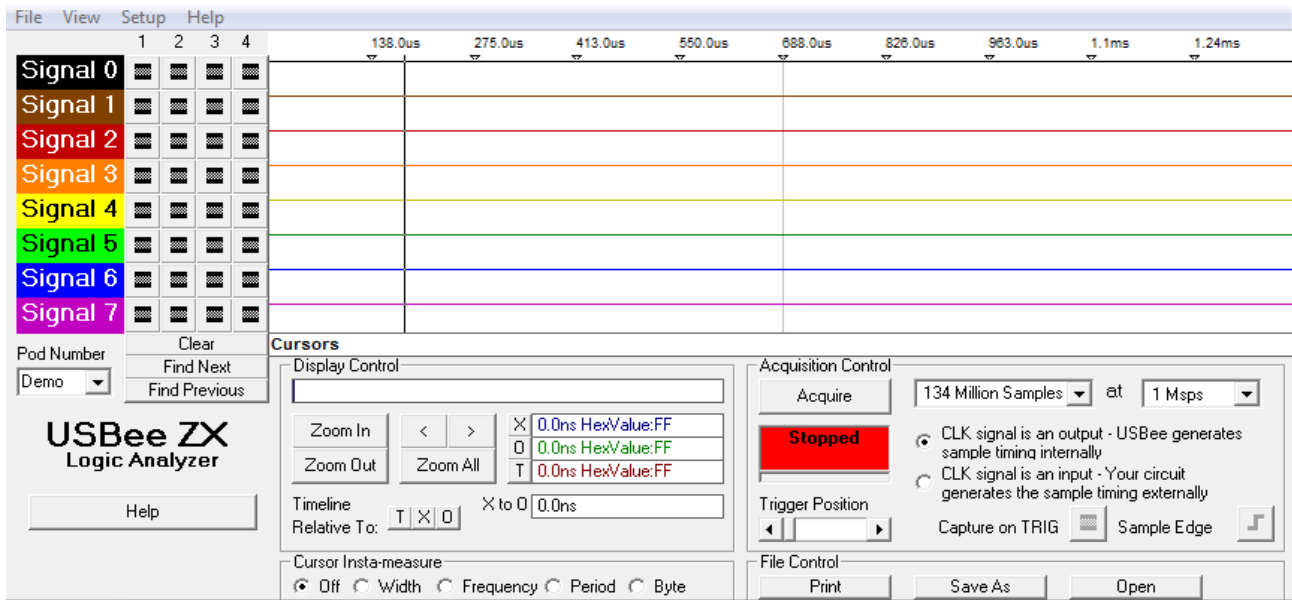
File View Setup Help

1 2 3 4

138.0us 275.0us 413.0us 550.0us 688.0us 826.0us 963.0us 1.1ms 1.24ms

Signal 0
Signal 1
Signal 2
Signal 3
Signal 4
Signal 5
Signal 6
Signal 7

Pod Number
Demo

Clear
Find Next
Find Previous

USBee ZX
Logic Analyzer

Help

Cursors

Display Control

Zoom In
Zoom Out
<
>
Zoom All

X 0.0ns HexValue:FF
O 0.0ns HexValue:FF
T 0.0ns HexValue:FF

Timeline Relative To: T X O

X to O 0.0ns

Cursor Insta-measure
Off Width Frequency Period Byte

Acquisition Control

Acquire

134 Million Samples at 1 Msps

Stopped

CLK signal is an output - USBee generates sample timing internally
CLK signal is an input - Your circuit generates the sample timing externally

Trigger Position

Capture on TRIG
Sample Edge

File Control
Print
Save As
Open